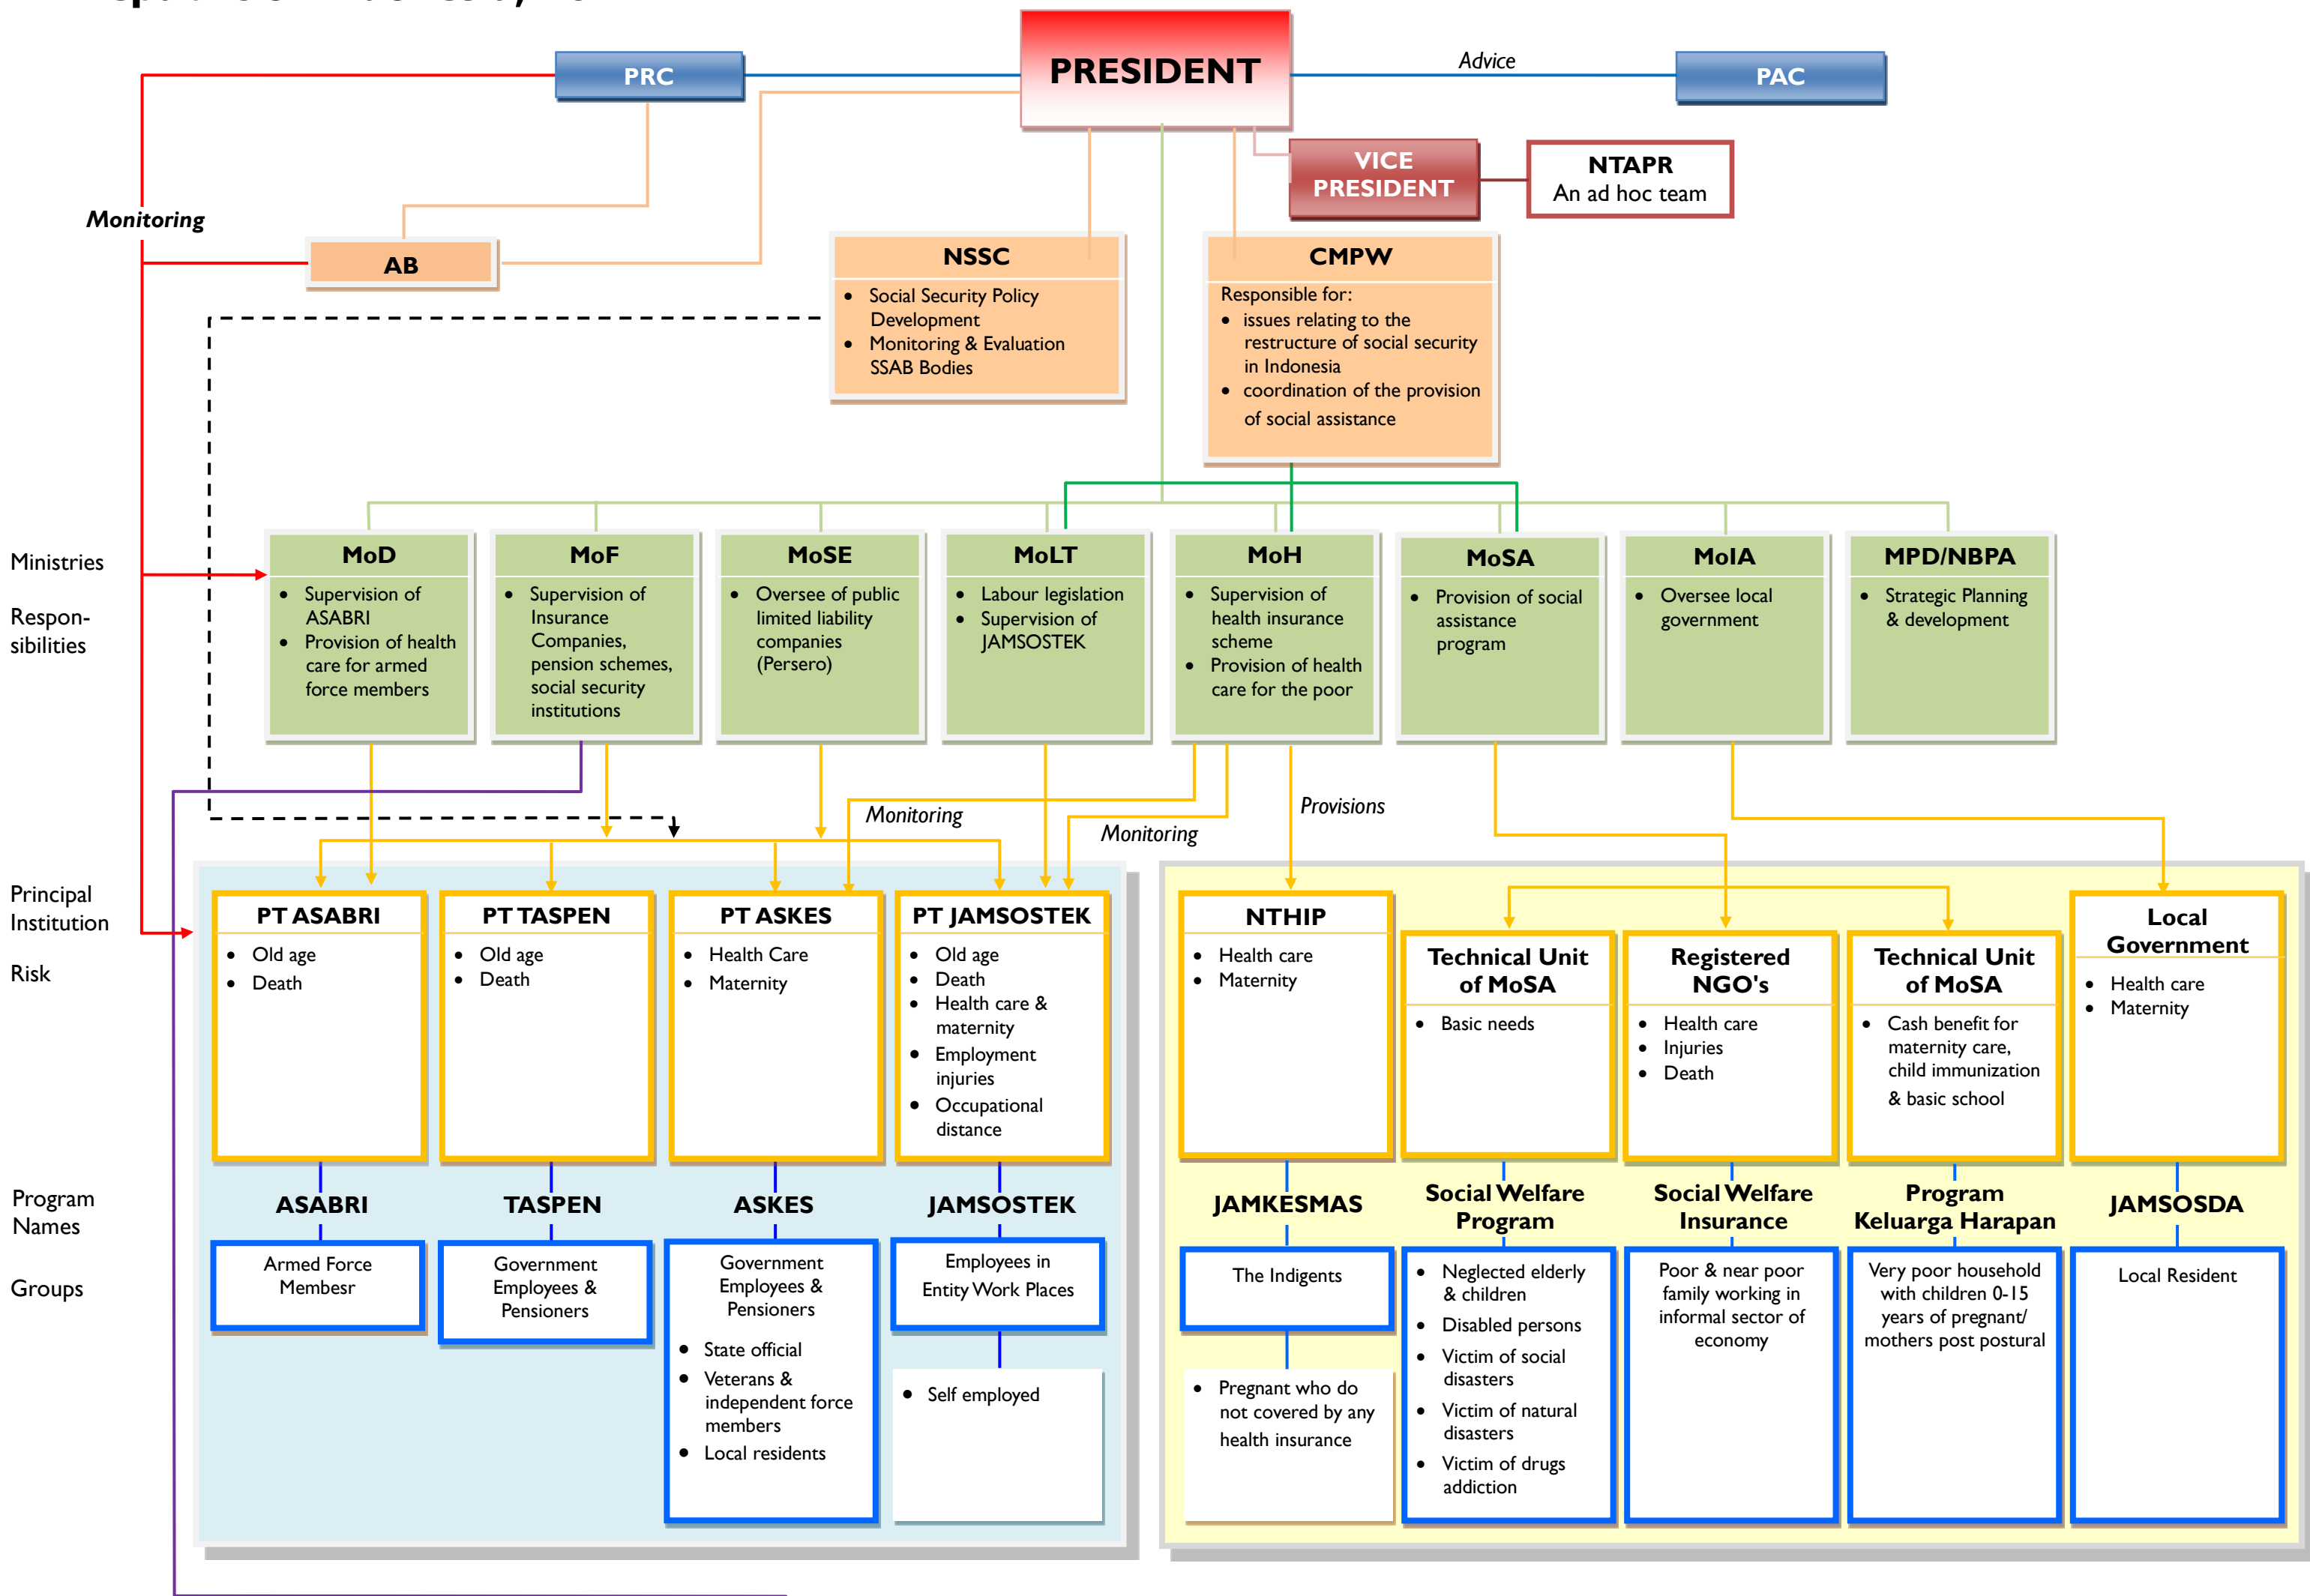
PRESIDENT

PRC

Advice

PAC

VICE PRESIDENT

NTAPR
An ad hoc team

Monitoring

AB

NSSC
- Social Security Policy Development
- Monitoring & Evaluation SSAB Bodies

CMPW
Responsible for:
- issues relating to the restructure of social security in Indonesia
- coordination of the provision of social assistance

Ministries

Respon-sibilities

MoD
- Supervision of ASABRI
- Provision of health care for armed force members

MoF
- Supervision of Insurance Companies, pension schemes, social security institutions

MoSE
- Oversee of public limited liability companies (Persero)

MoLT
- Labour legislation
- Supervision of JAMSOSTEK

MoH
- Supervision of health insurance scheme
- Provision of health care for the poor

MoSA
- Provision of social assistance program

MoIA
- Oversee local government

MPD/NBPA
- Strategic Planning & development

Monitoring

Monitoring

Provisions

Principal Institution

Risk

PT ASABRI
- Old age
- Death

PT TASPEN
- Old age
- Death

PT ASKES
- Health Care
- Maternity

PT JAMSOSTEK
- Old age
- Death
- Health care & maternity
- Employment injuries
- Occupational distance

NTHIP
- Health care
- Maternity

Technical Unit of MoSA
- Basic needs

Registered NGO's
- Health care
- Injuries
- Death

Technical Unit of MoSA
- Cash benefit for maternity care, child immunization & basic school

Local Government
- Health care
- Maternity

Program Names

ASABRI

TASPEN

ASKES

JAMSOSTEK

JAMKESMAS

Social Welfare Program

Social Welfare Insurance

Program Keluarga Harapan

JAMSOSDA

Groups

Armed Force Membesr

Government Employees & Pensioners

Government Employees & Pensioners
- State official
- Veterans & independent force members
- Local residents

Employees in Entity Work Places
- Self employed

The Indigents
- Pregnant who do not covered by any health insurance

- Neglected elderly & children
- Disabled persons
- Victim of social disasters
- Victim of natural disasters
- Victim of drugs addiction

Poor & near poor family working in informal sector of economy

Very poor household with children 0-15 years of pregnant/ mothers post postural

Local Resident